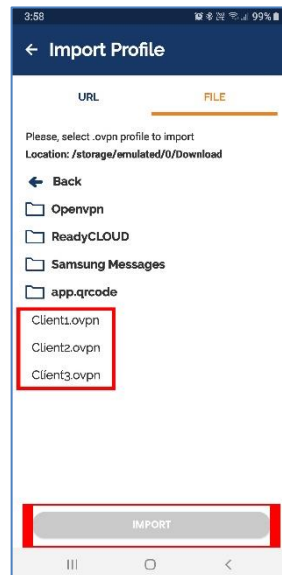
3:58

99%

← Import Profile

URL

FILE

Please, select .ovpn profile to import

Location: /storage/emulated/0/Download

← Back

Openvpn

ReadyCLOUD

Samsung Messages

app.qrcode

Client1.ovpn

Client2.ovpn

Client3.ovpn

IMPORT